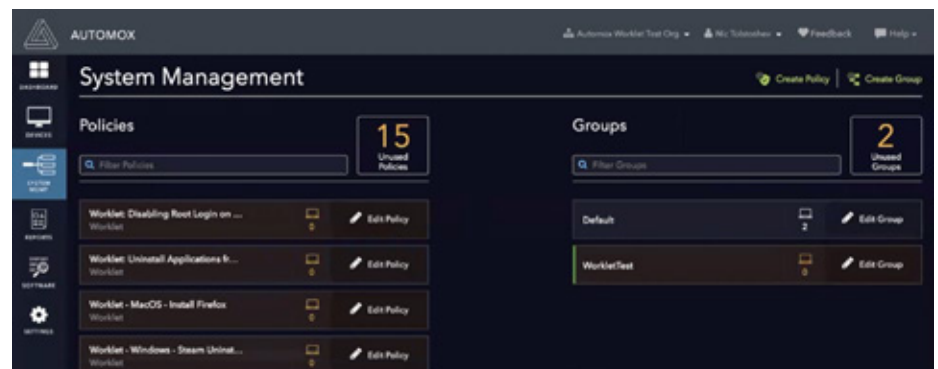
AUTOMOX

Automox Worklet Test Org ▾ Nic Tolstoshev ▾ Feedback Help ▾

DASHBOARD

DEVICES

SYSTEM MGMT

REPORTS

SOFTWARE

SETTINGS

System Management

Create Policy | Create Group

Policies

15
Unused Policies

Filter Policies

Worklet: Disabling Root Login on ...
Worklet
0
Edit Policy

Worklet: Uninstall Applications fr...
Worklet
0
Edit Policy

Worklet - MacOS - Install Firefox
Worklet
0
Edit Policy

Worklet - Windows - Steam Uninst...
Worklet
0
Edit Policy

Groups

2
Unused Groups

Filter Groups

Default
2
Edit Group

WorkletTest
0
Edit Group